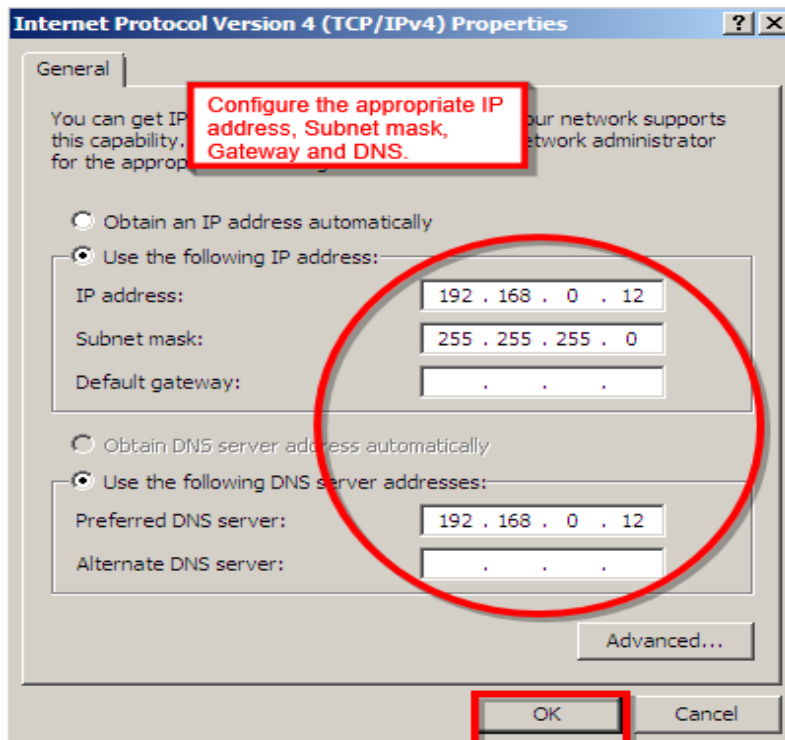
Internet Protocol Version 4 (TCP/IPv4) Properties ? X

General

You can get IP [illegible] our network supports this capability. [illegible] etwork administrator for the approp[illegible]

Configure the appropriate IP address, Subnet mask, Gateway and DNS.

Obtain an IP address automatically

Use the following IP address:

IP address: 192 . 168 . 0 . 12

Subnet mask: 255 . 255 . 255 . 0

Default gateway: . . .

Obtain DNS server address automatically

Use the following DNS server addresses:

Preferred DNS server: 192 . 168 . 0 . 12

Alternate DNS server: . . .

Advanced...

OK Cancel